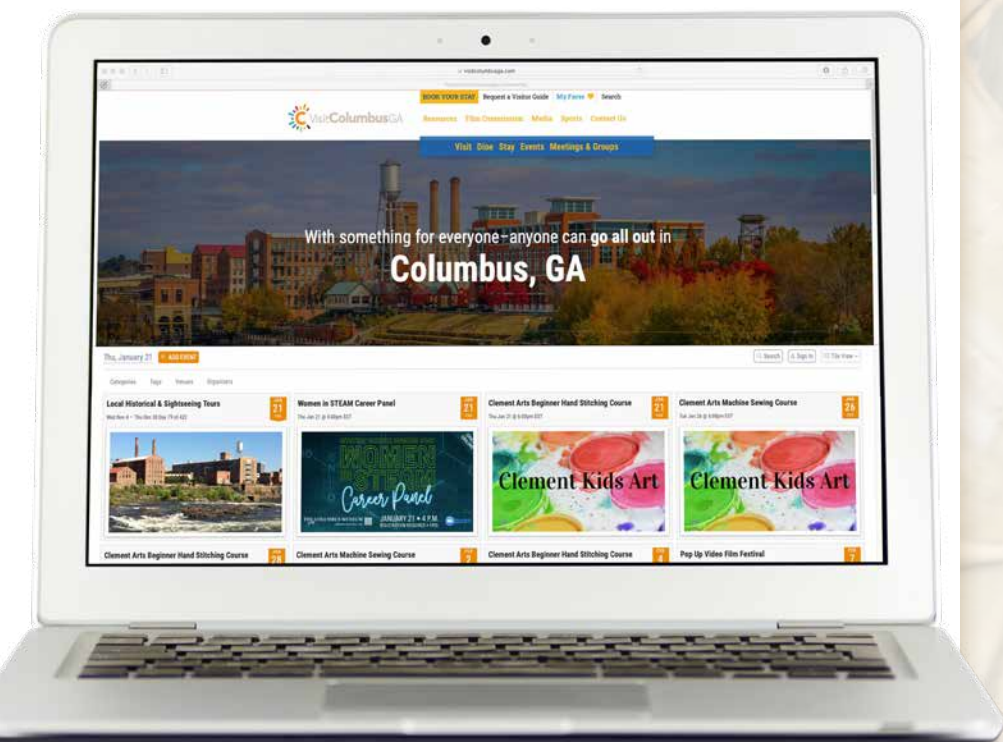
visitcolumbusga.com

BOOK YOUR STAY Request a Visitor Guide My Faves Search

VisitColumbusGA

Resources Film Commission Media Sports Contact Us

Visit Dine Stay Events Meetings & Groups

With something for everyone–anyone can go all out in
Columbus, GA

Thu, January 21 + ADD EVENT

Search Sign In Tile View

Categories Tags Venues Organizers

Local Historical & Sightseeing Tours
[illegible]
21

Women in STEAM Career Panel
Thu Jan 21 @ 4:00pm EST
21

WOMEN STEAM Career Panel
JANUARY 21 • 4 P.M.

Clement Arts Beginner Hand Stitching Course
Thu Jan 21 @ 6:00pm EST
21

Clement Kids Art

Clement Arts Machine Sewing Course
Tue Jan 26 @ 6:00pm EST
26

Clement Kids Art

Clement Arts Beginner Hand Stitching Course
28

Clement Arts Machine Sewing Course
2

Clement Arts Beginner Hand Stitching Course
4

Pop Up Video Film Festival
7